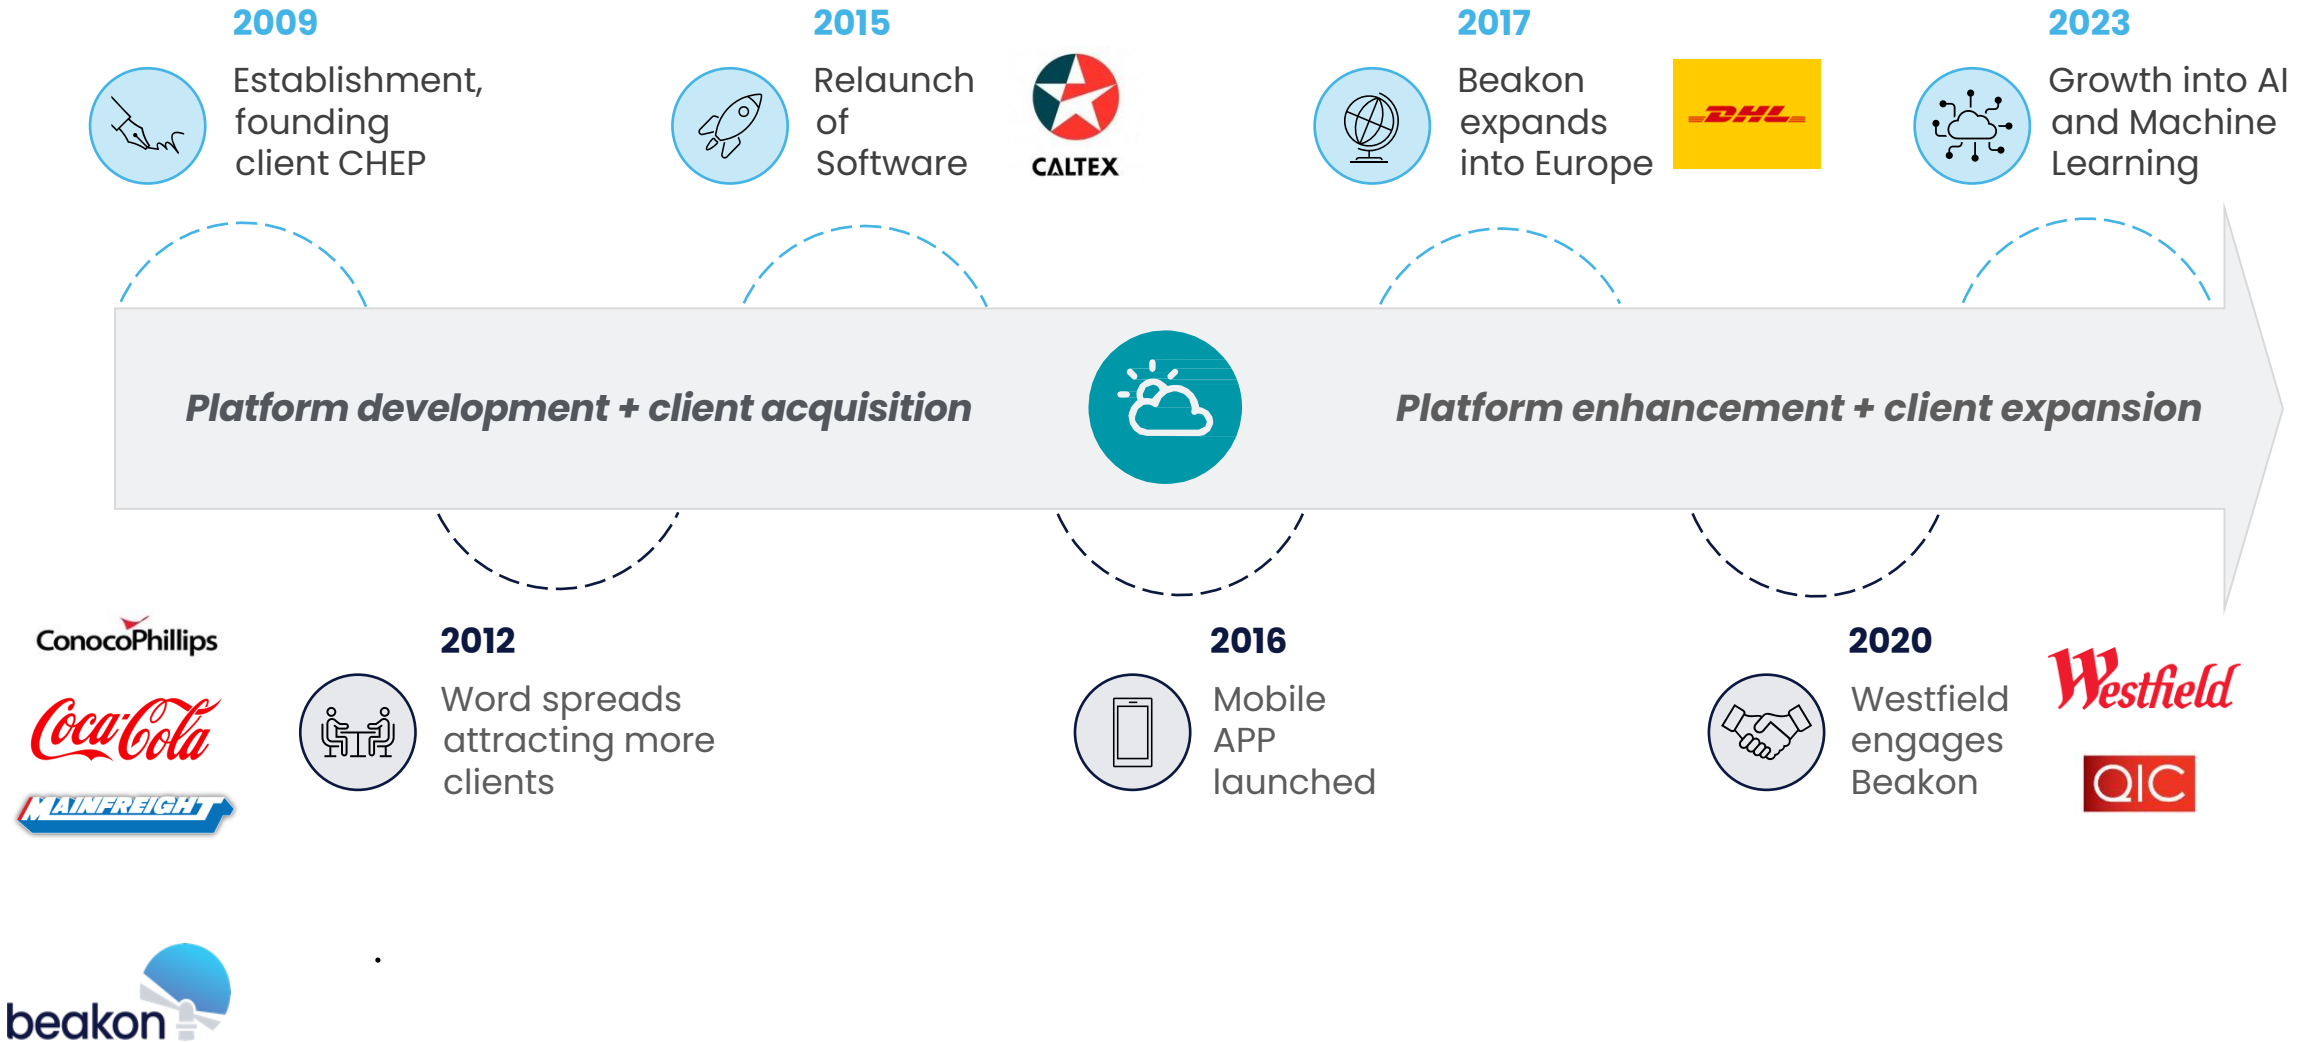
2009
Establishment, founding client CHEP

2015
Relaunch of Software

CALTEX

2017
Beakon expands into Europe

DHL

2023
Growth into AI and Machine Learning

Platform development + client acquisition

Platform enhancement + client expansion

ConocoPhillips

Coca-Cola

MAINFREIGHT

2012
Word spreads attracting more clients

2016
Mobile APP launched

2020
Westfield engages Beakon

Westfield

QIC

beakon